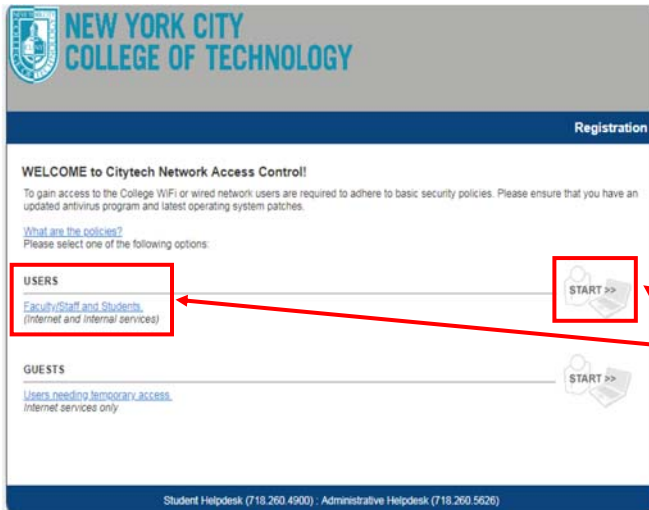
NEW YORK CITY
COLLEGE OF TECHNOLOGY

Registration

WELCOME to Citytech Network Access Control!

To gain access to the College WiFi or wired network users are required to adhere to basic security policies. Please ensure that you have an updated antivirus program and latest operating system patches.

What are the policies?
Please select one of the following options:

USERS

Faculty/Staff and Students
(Internet and Internal services)

START >>

GUESTS

Users needing temporary access
Internet services only

START >>

Student Helpdesk (718.260.4900) : Administrative Helpdesk (718.260.5626)